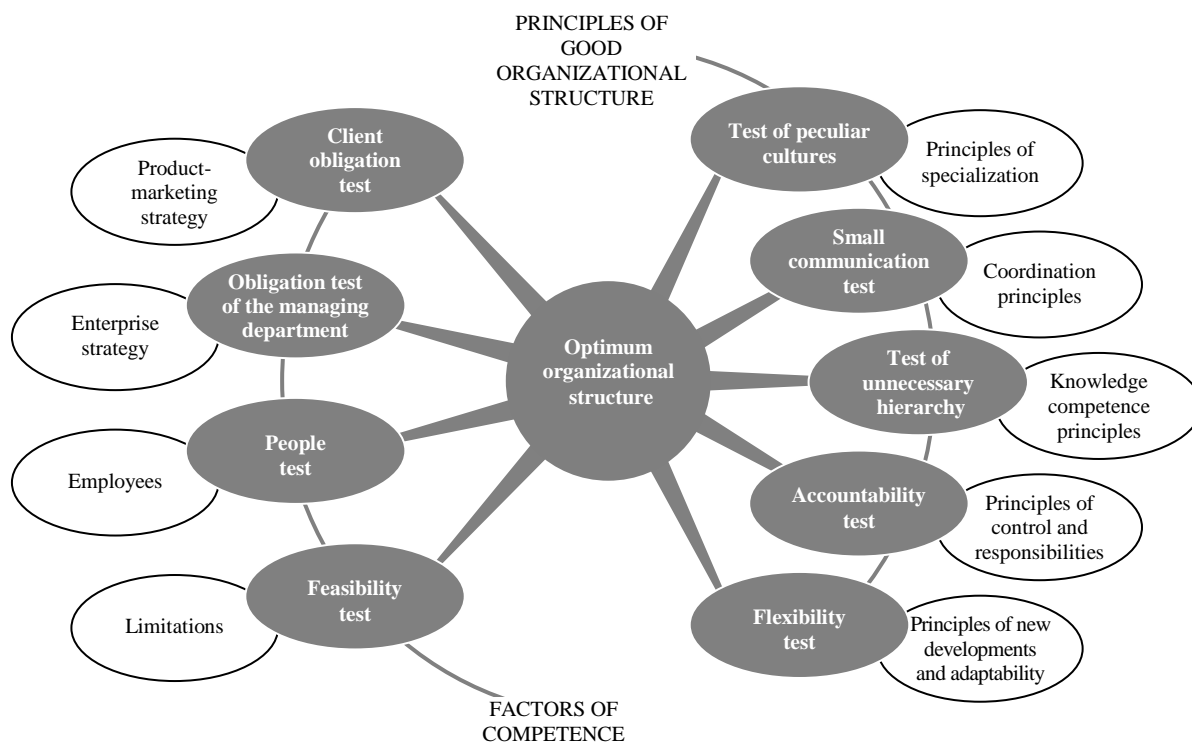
PRINCIPLES OF GOOD ORGANIZATIONAL STRUCTURE

Client obligation test

Product-marketing strategy

Obligation test of the managing department

Enterprise strategy

People test

Employees

Feasibility test

Limitations

Optimum organizational structure

Test of peculiar cultures

Principles of specialization

Small communication test

Coordination principles

Test of unnecessary hierarchy

Knowledge competence principles

Accountability test

Principles of control and responsibilities

Flexibility test

Principles of new developments and adaptability

FACTORS OF COMPETENCE